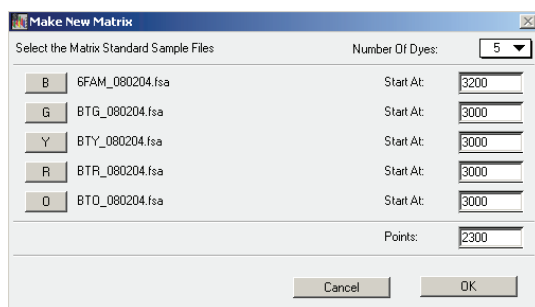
Make New Matrix

Select the Matrix Standard Sample Files

Number Of Dyes: 5

B 6FAM_080204.fsa Start At: 3200

G BTG_080204.fsa Start At: 3000

Y BTY_080204.fsa Start At: 3000

R BTR_080204.fsa Start At: 3000

O BTO_080204.fsa Start At: 3000

Points: 2300

Cancel OK